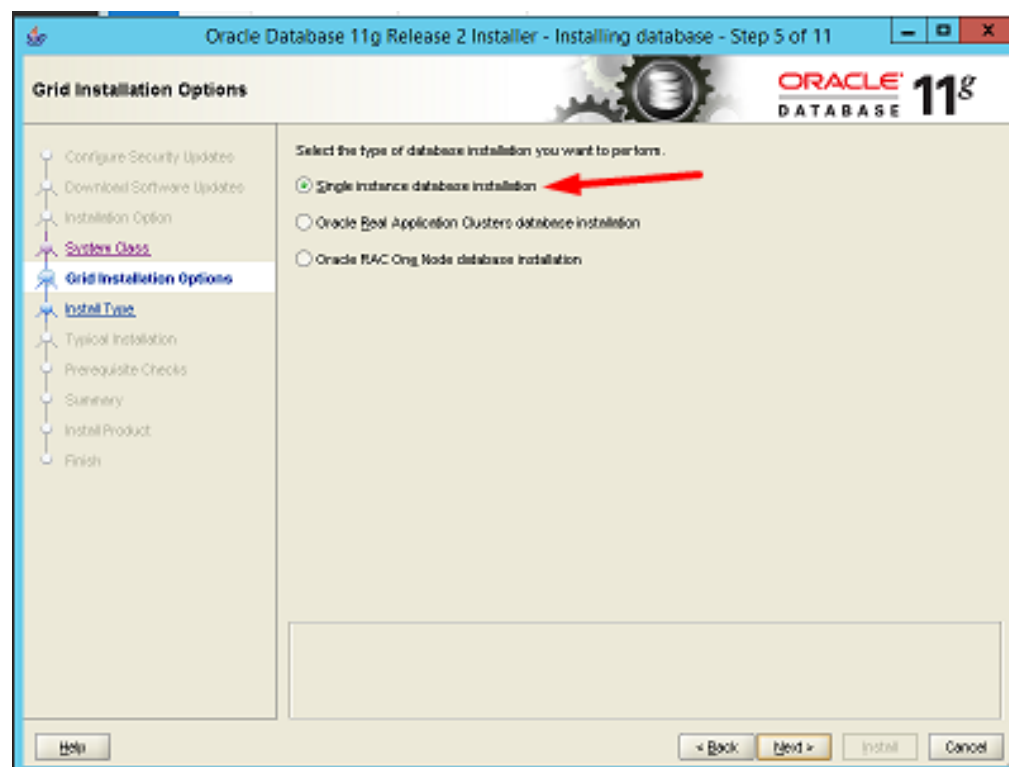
Oracle Database 11g Release 2 Installer - Installing database - Step 5 of 11

Grid Installation Options

ORACLE DATABASE 11g

Configure Security Updates
Download Software Updates
Installation Option
System Class
Grid Installation Options
Install Type
Typical Installation
Prerequisite Checks
Summary
Install Product
Finish

Select the type of database installation you want to perform.

Single instance database installation

Oracle Real Application Clusters database installation

Oracle RAC One Node database installation

Help

< Back

Next >

Install

Cancel